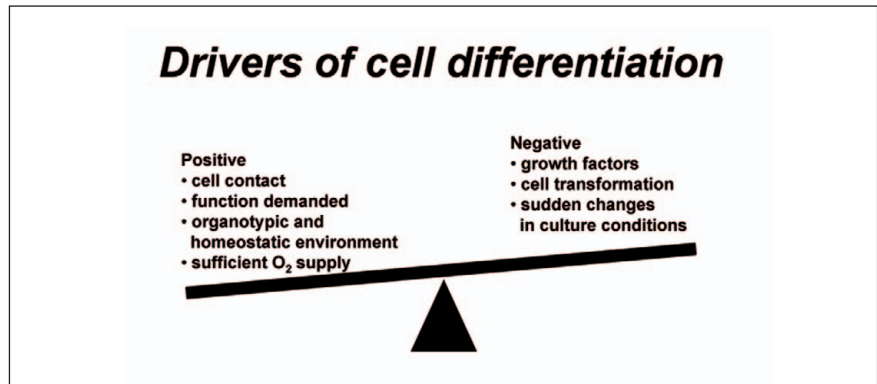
Drivers of cell differentiation

Positive
• cell contact
• function demanded
• organotypic and homeostatic environment
• sufficient $O_2$ supply

Negative
• growth factors
• cell transformation
• sudden changes in culture conditions